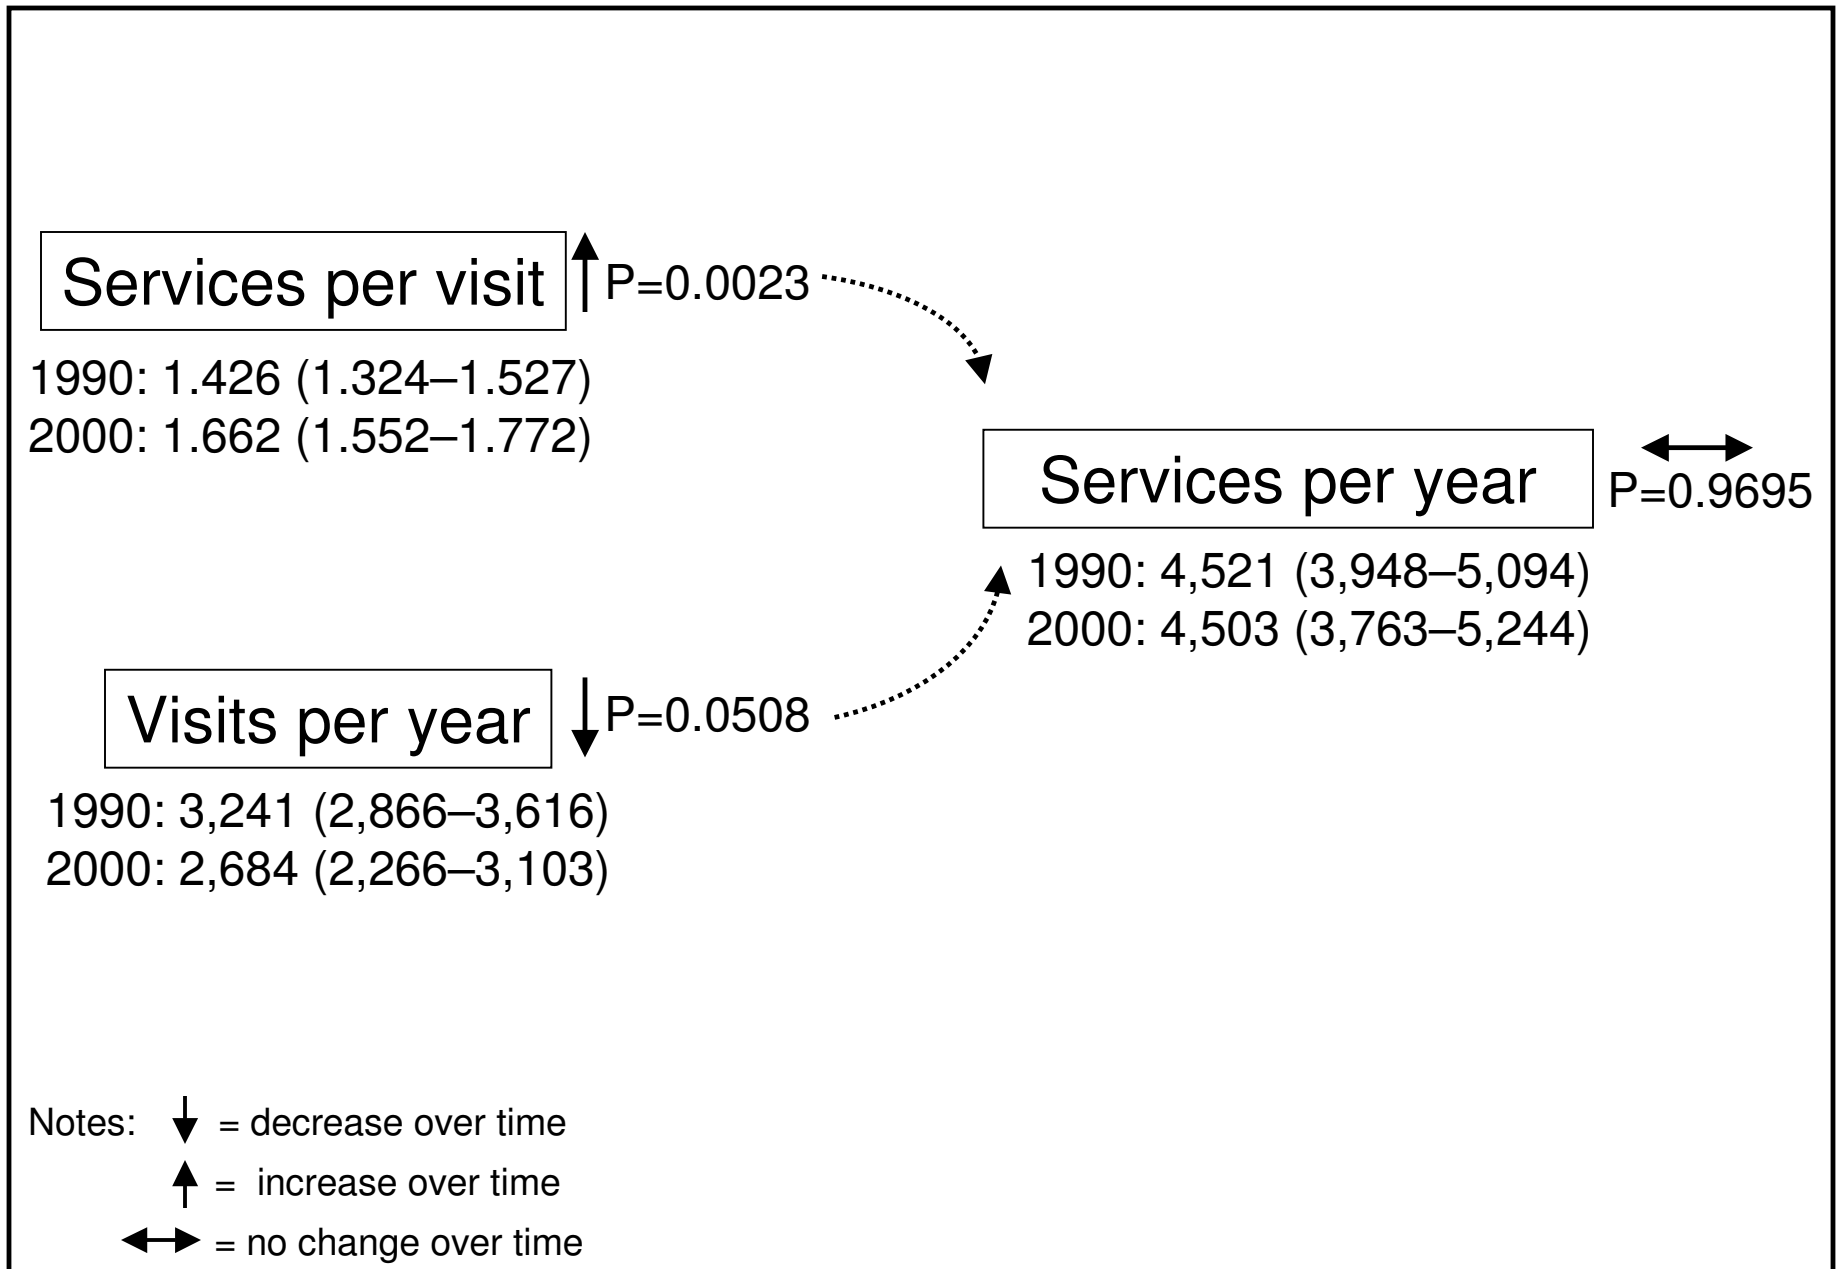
Services per visit ↑P=0.0023

1990: 1.426 (1.324–1.527)
2000: 1.662 (1.552–1.772)

Services per year ↔ P=0.9695

1990: 4,521 (3,948–5,094)
2000: 4,503 (3,763–5,244)

Visits per year ↓P=0.0508

1990: 3,241 (2,866–3,616)
2000: 2,684 (2,266–3,103)

Notes: ↓ = decrease over time
↑ = increase over time
↔ = no change over time